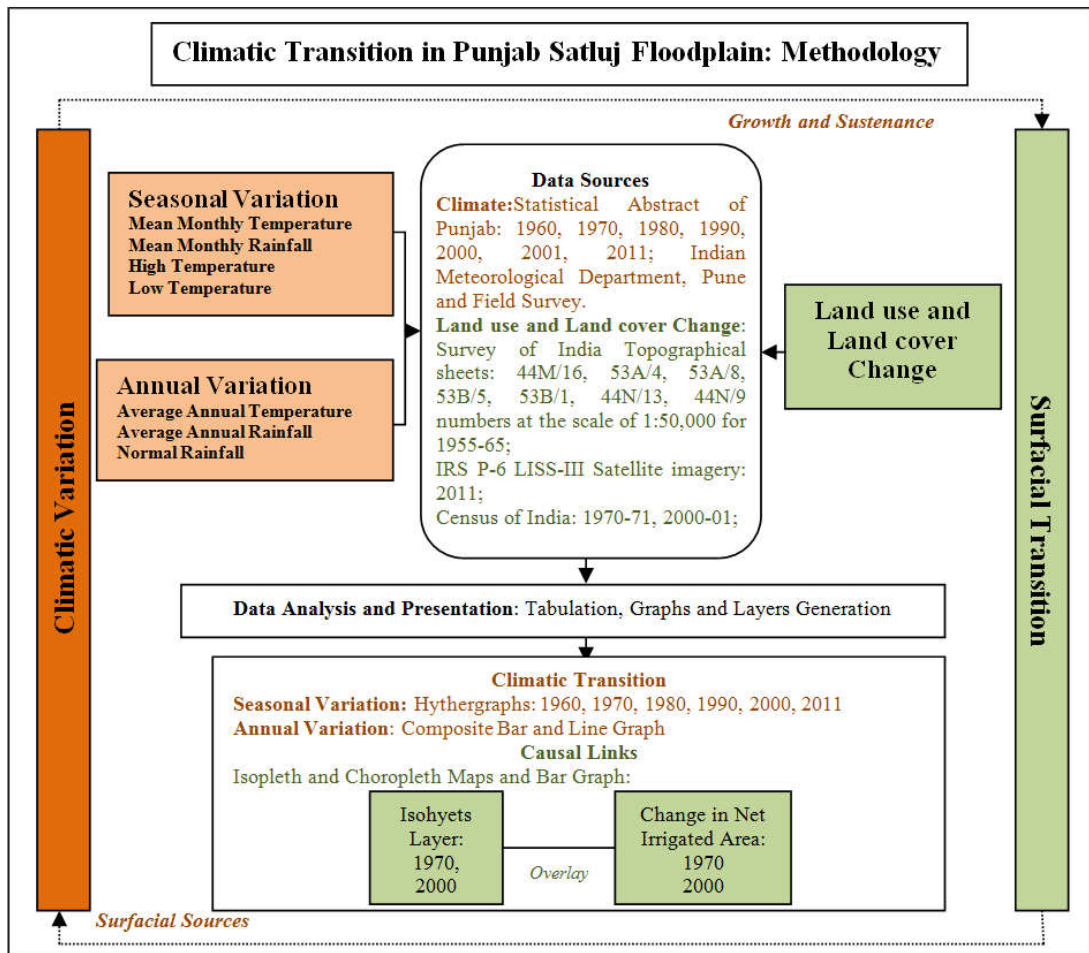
Climatic Transition in Punjab Satluj Floodplain: Methodology

Growth and Sustenance

Climatic Variation

Seasonal Variation
Mean Monthly Temperature
Mean Monthly Rainfall
High Temperature
Low Temperature

Annual Variation
Average Annual Temperature
Average Annual Rainfall
Normal Rainfall

Data Sources
Climate: Statistical Abstract of Punjab: 1960, 1970, 1980, 1990, 2000, 2001, 2011; Indian Meteorological Department, Pune and Field Survey.
Land use and Land cover Change: Survey of India Topographical sheets: 44M/16, 53A/4, 53A/8, 53B/5, 53B/1, 44N/13, 44N/9 numbers at the scale of 1:50,000 for 1955-65;
IRS P-6 LISS-III Satellite imagery: 2011;
Census of India: 1970-71, 2000-01;

Land use and Land cover Change

Surfacial Transition

Data Analysis and Presentation: Tabulation, Graphs and Layers Generation

Climatic Transition
Seasonal Variation: Hythergraphs: 1960, 1970, 1980, 1990, 2000, 2011
Annual Variation: Composite Bar and Line Graph
Causal Links
Isopleth and Choropleth Maps and Bar Graph:

Isohyets Layer: 1970, 2000

Overlay

Change in Net Irrigated Area: 1970 2000

Surfacial Sources